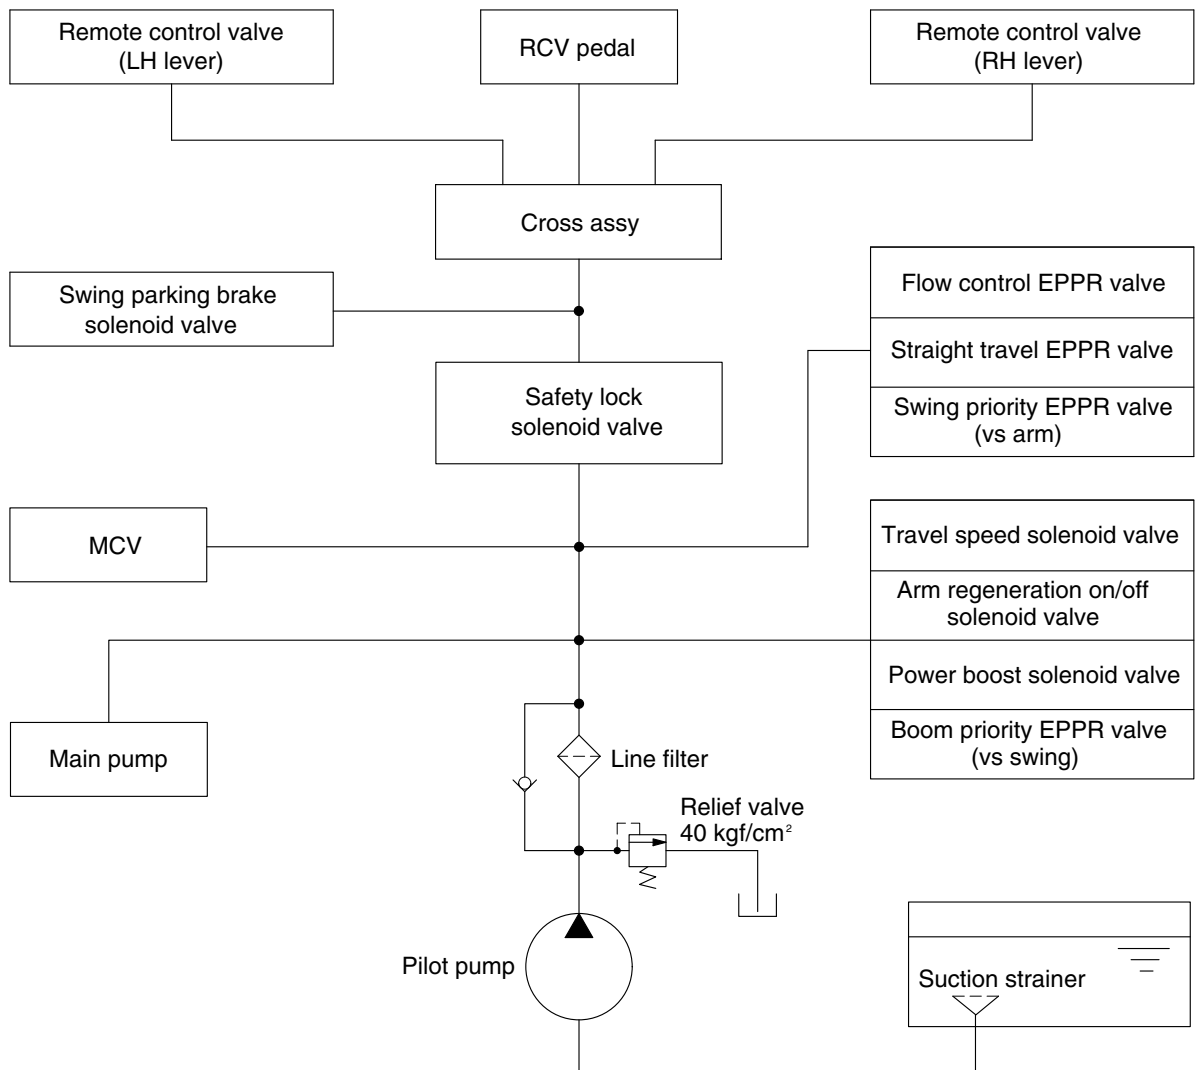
Remote control valve (LH lever)

RCV pedal

Remote control valve (RH lever)

Cross assy

Swing parking brake solenoid valve

Flow control EPPR valve

Straight travel EPPR valve

Swing priority EPPR valve (vs arm)

Safety lock solenoid valve

MCV

Travel speed solenoid valve

Arm regeneration on/off solenoid valve

Power boost solenoid valve

Boom priority EPPR valve (vs swing)

Main pump

Line filter

Relief valve 40 kgf/cm$^2$

Pilot pump

Suction strainer